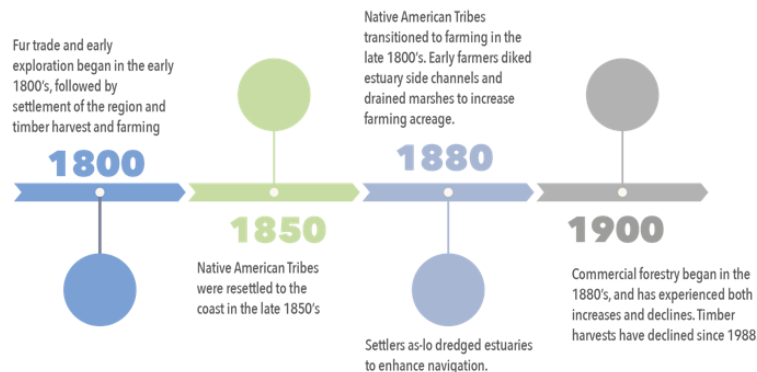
Fur trade and early exploration began in the early 1800's, followed by settlement of the region and timber harvest and farming

1800

1850

Native American Tribes were resettled to the coast in the late 1850's

Native American Tribes transitioned to farming in the late 1800's. Early farmers diked estuary side channels and drained marshes to increase farming acreage.

1880

Settlers as-lo dredged estuaries to enhance navigation.

1900

Commercial forestry began in the 1880's, and has experienced both increases and declines. Timber harvests have declined since 1988